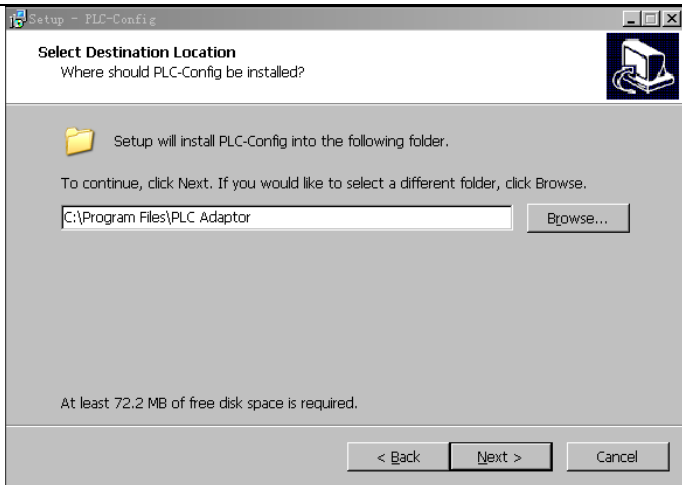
Setup - PLC-Config

Select Destination Location
Where should PLC-Config be installed?

Setup will install PLC-Config into the following folder.

To continue, click Next. If you would like to select a different folder, click Browse.

C:\Program Files\PLC Adaptor

Browse...

At least 72.2 MB of free disk space is required.

< Back

Next >

Cancel